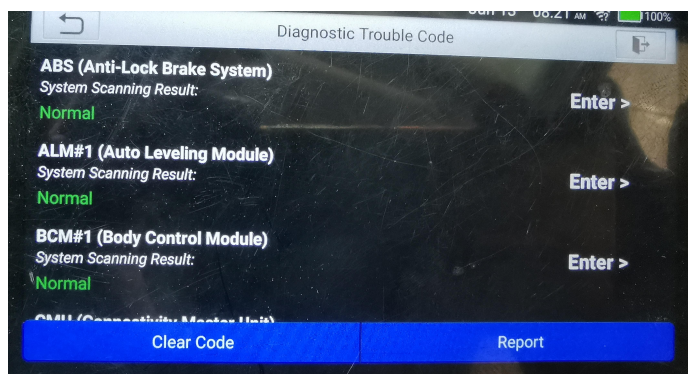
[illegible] 08:21 AM 100%
Diagnostic Trouble Code

ABS (Anti-Lock Brake System)
System Scanning Result:
Normal
Enter >

ALM#1 (Auto Leveling Module)
System Scanning Result:
Normal
Enter >

BCM#1 (Body Control Module)
System Scanning Result:
Normal
Enter >

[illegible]

Clear Code
Report